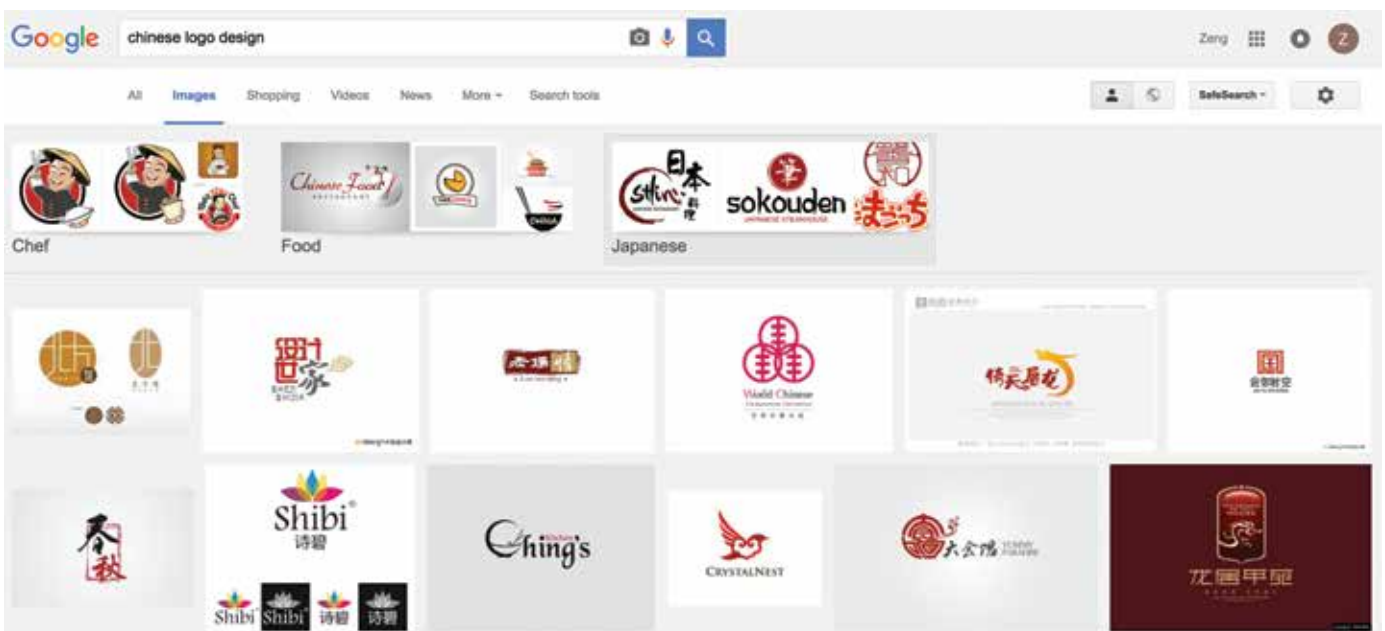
Google chinese logo design

Zeng

All Images Shopping Videos News More Search tools

SafeSearch

Chef

Chinese Food

Food

日本料理

sokouden

Japanese

World Chinese

倚天屠龙

Shibi 诗碧

Shibi Shibi 诗碧 诗碧

Ching's

CRYSTALNEST

大食陽

龙腾甲第